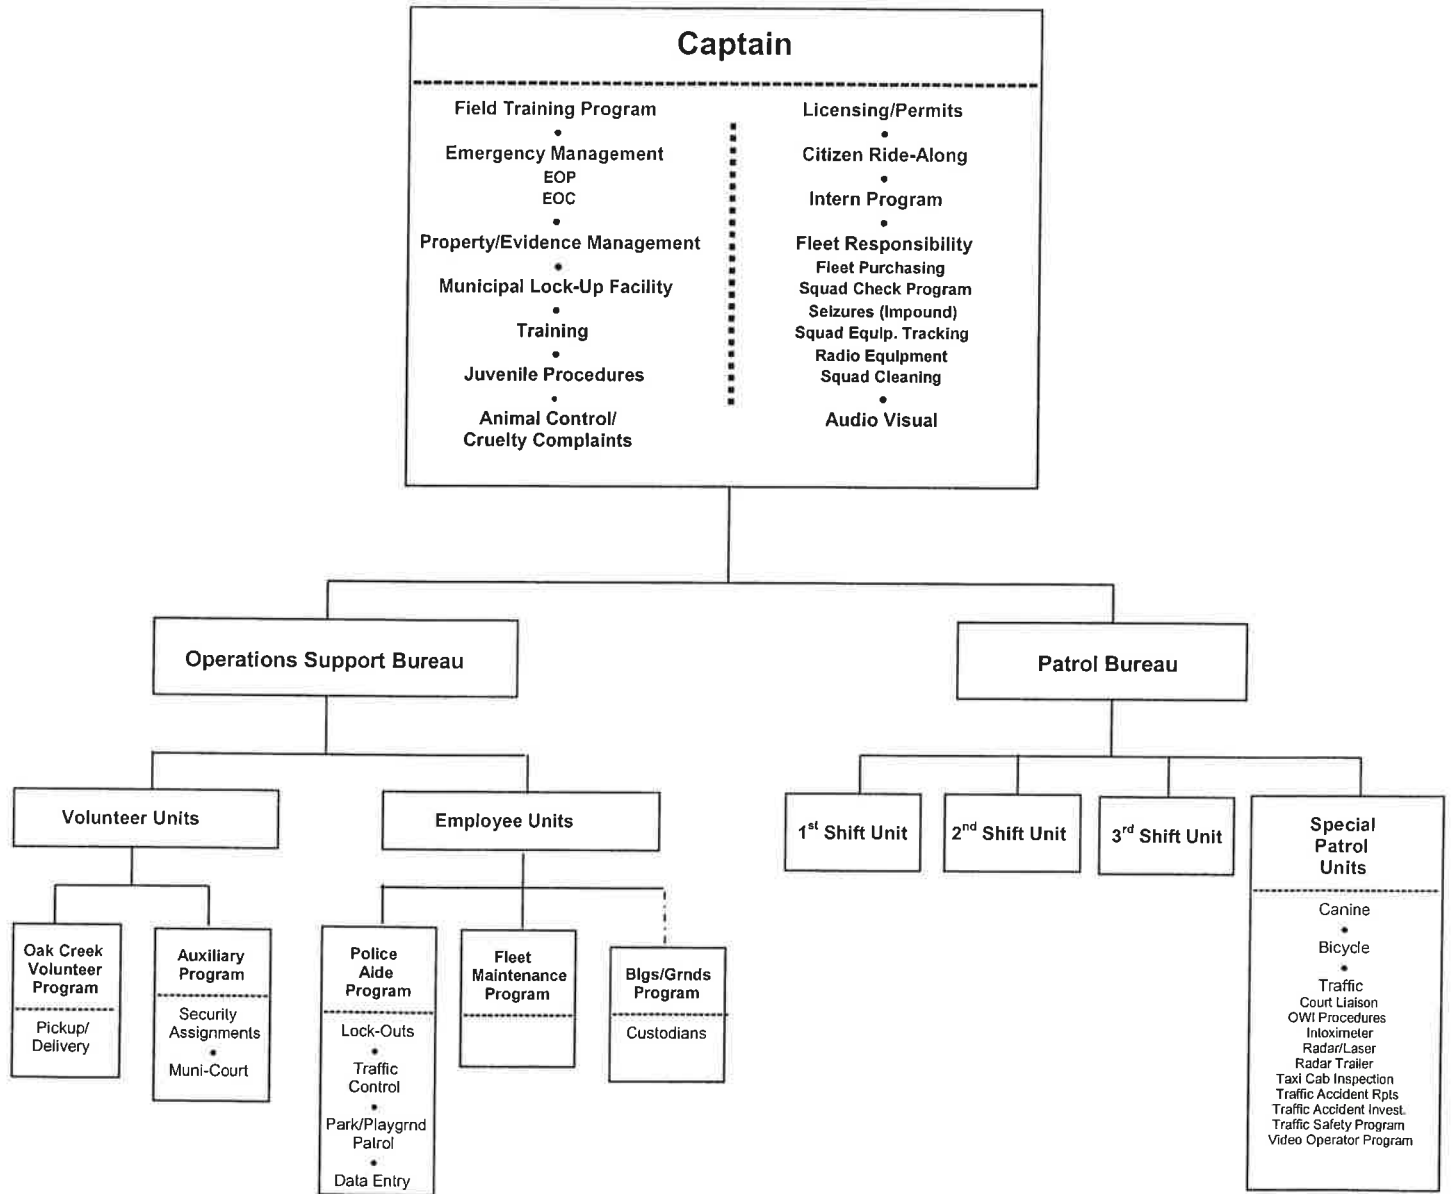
Captain

Field Training Program
•
Emergency Management
EOP
EOC
•
Property/Evidence Management
•
Municipal Lock-Up Facility
•
Training
•
Juvenile Procedures
•
Animal Control/
Cruelty Complaints

Licensing/Permits
•
Citizen Ride-Along
•
Intern Program
•
Fleet Responsibility
Fleet Purchasing
Squad Check Program
Seizures (Impound)
Squad Equip. Tracking
Radio Equipment
Squad Cleaning
•
Audio Visual

Operations Support Bureau

Patrol Bureau

Volunteer Units

Employee Units

$1^{st}$ Shift Unit

$2^{nd}$ Shift Unit

$3^{rd}$ Shift Unit

Special Patrol Units

Canine
•
Bicycle
•
Traffic
Court Liaison
OWI Procedures
Intoximeter
Radar/Laser
Radar Trailer
Taxi Cab Inspection
Traffic Accident Rpts
Traffic Accident Invest.
Traffic Safety Program
Video Operator Program

Oak Creek Volunteer Program

Pickup/
Delivery

Auxiliary Program

Security Assignments
•
Muni-Court

Police Aide Program

Lock-Outs
•
Traffic Control
•
Park/Playgrnd Patrol
•
Data Entry

Fleet Maintenance Program

Blgs/Grnds Program

Custodians